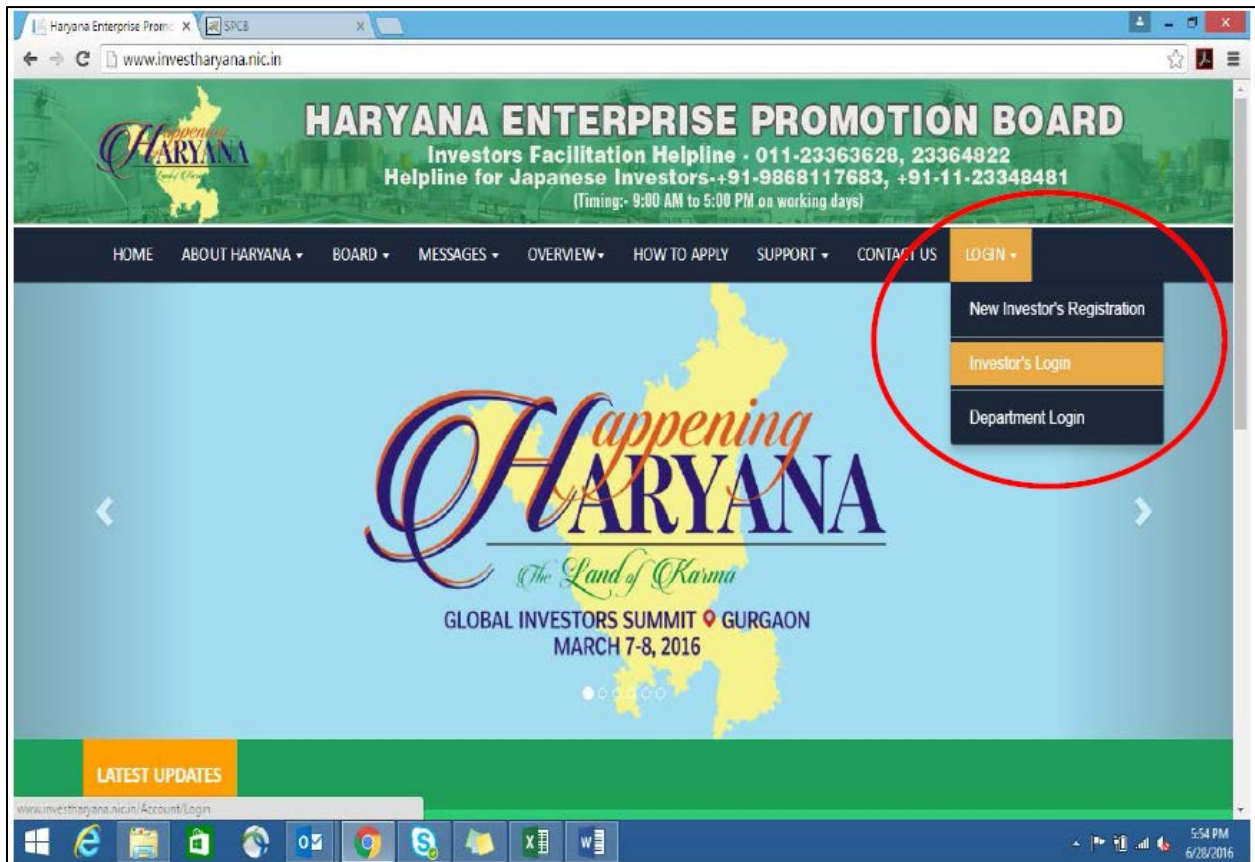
Haryana Enterprise Promo × SPCB ×

www.investharyana.nic.in

Happening HARYANA Land of Karma

HARYANA ENTERPRISE PROMOTION BOARD

Investors Facilitation Helpline - 011-23363628, 23364822
Helpline for Japanese Investors-+91-9868117683, +91-11-23348481
(Timing:- 9:00 AM to 5:00 PM on working days)

HOME ABOUT HARYANA ▾ BOARD ▾ MESSAGES ▾ OVERVIEW ▾ HOW TO APPLY SUPPORT ▾ CONTACT US LOGIN ▾

New Investor's Registration

Investor's Login

Department Login

Happening HARYANA

The Land of Karma

GLOBAL INVESTORS SUMMIT GURGAON
MARCH 7-8, 2016

LATEST UPDATES

www.investharyana.nic.in/Account/Login

5:54 PM
6/28/2016